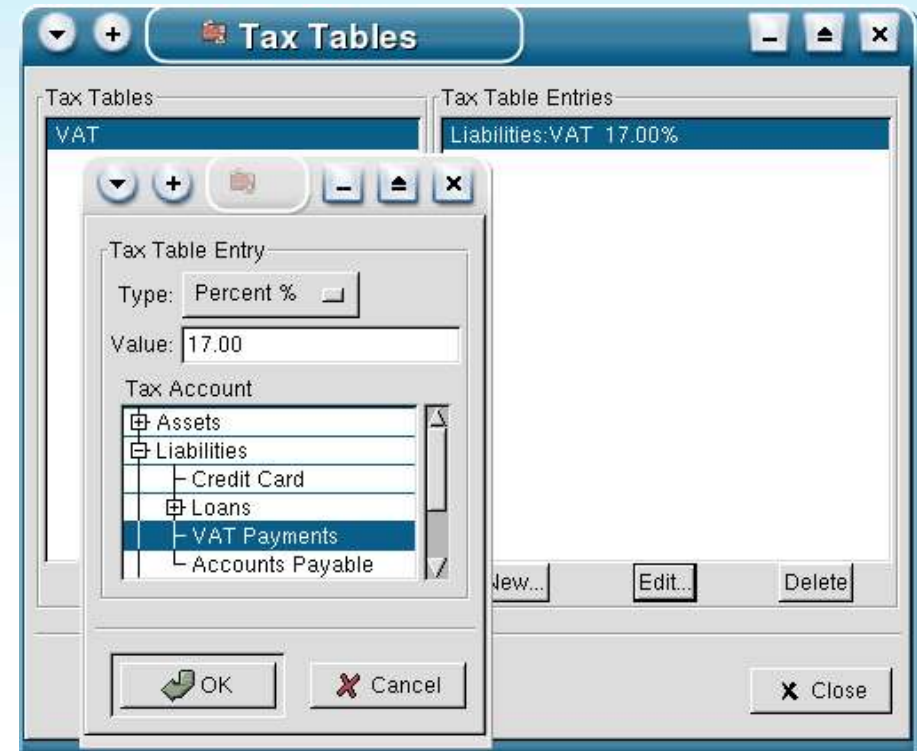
Tax Tables

Tax Tables
VAT

Tax Table Entries
Liabilities:VAT 17.00%

Tax Table Entry
Type: Percent %
Value: 17.00
Tax Account
Assets
Liabilities
Credit Card
Loans
VAT Payments
Accounts Payable

New...
Edit...
Delete

OK
Cancel

Close